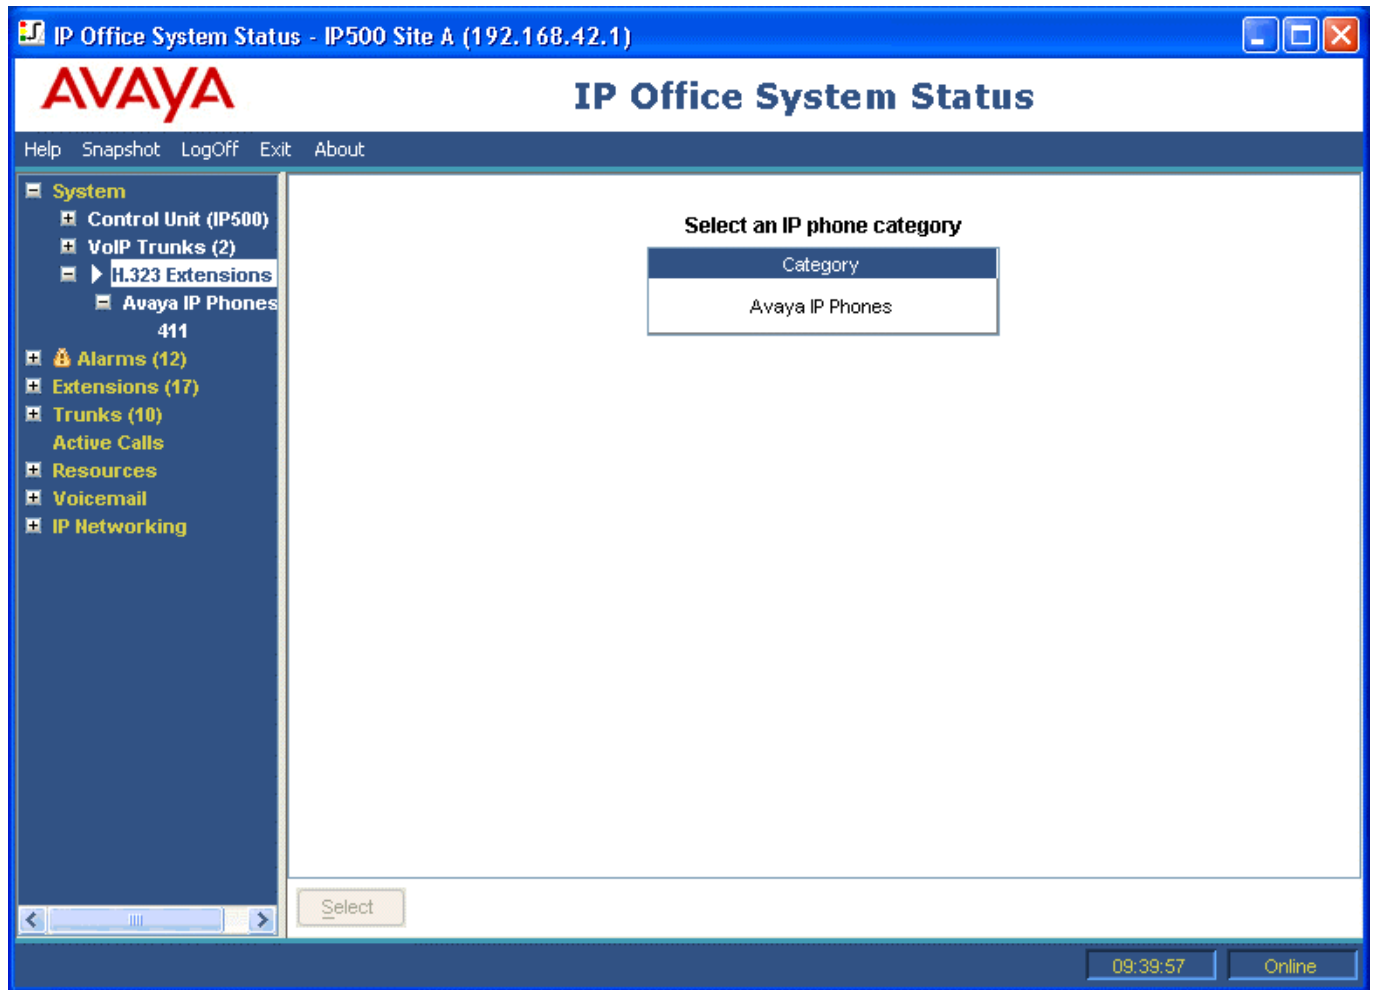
IP Office System Status - IP500 Site A (192.168.42.1)

AVAYA

IP Office System Status

Help Snapshot LogOff Exit About

System
Control Unit (IP500)
VoIP Trunks (2)
H.323 Extensions
Avaya IP Phones
411
Alarms (12)
Extensions (17)
Trunks (10)
Active Calls
Resources
Voicemail
IP Networking

Select an IP phone category

| Category |
|---|
| Avaya IP Phones |

Select

09:39:57 Online